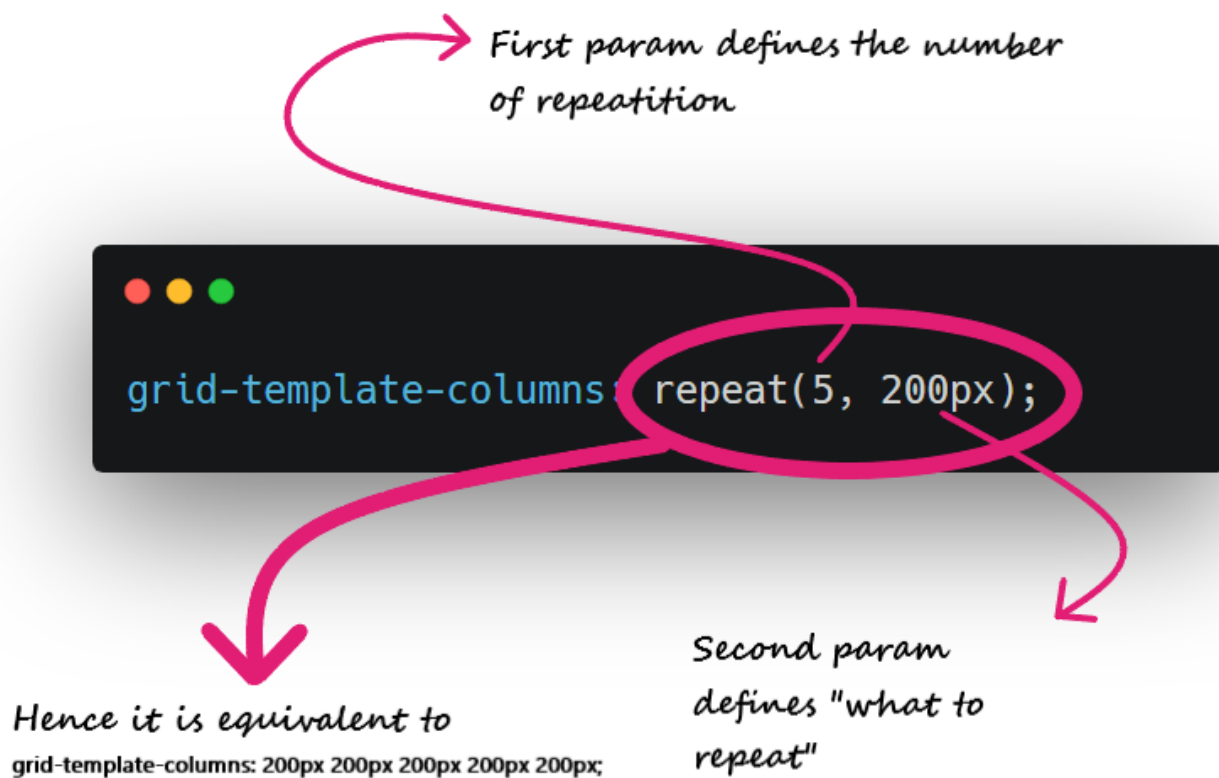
First param defines the number of repeatition

grid-template-columns: repeat(5, 200px);

Hence it is equivalent to
grid-template-columns: 200px 200px 200px 200px 200px;

Second param defines "what to repeat"